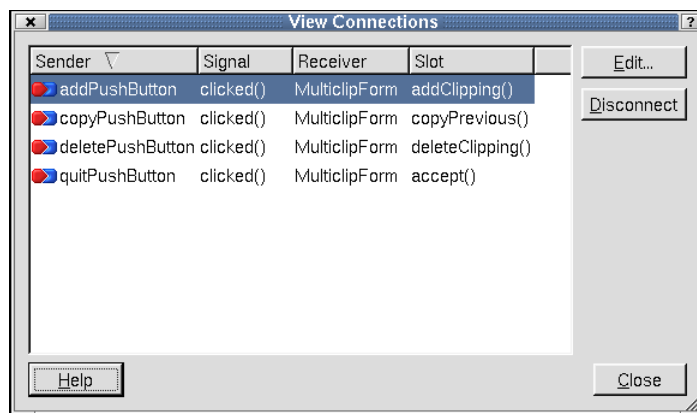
View Connections

| Sender | Signal | Receiver | Slot |
|---|---|---|---|
| addPushButton | clicked() | MulticlipForm | addClipping() |
| copyPushButton | clicked() | MulticlipForm | copyPrevious() |
| deletePushButton | clicked() | MulticlipForm | deleteClipping() |
| quitPushButton | clicked() | MulticlipForm | accept() |

Edit...

Disconnect

Help

Close